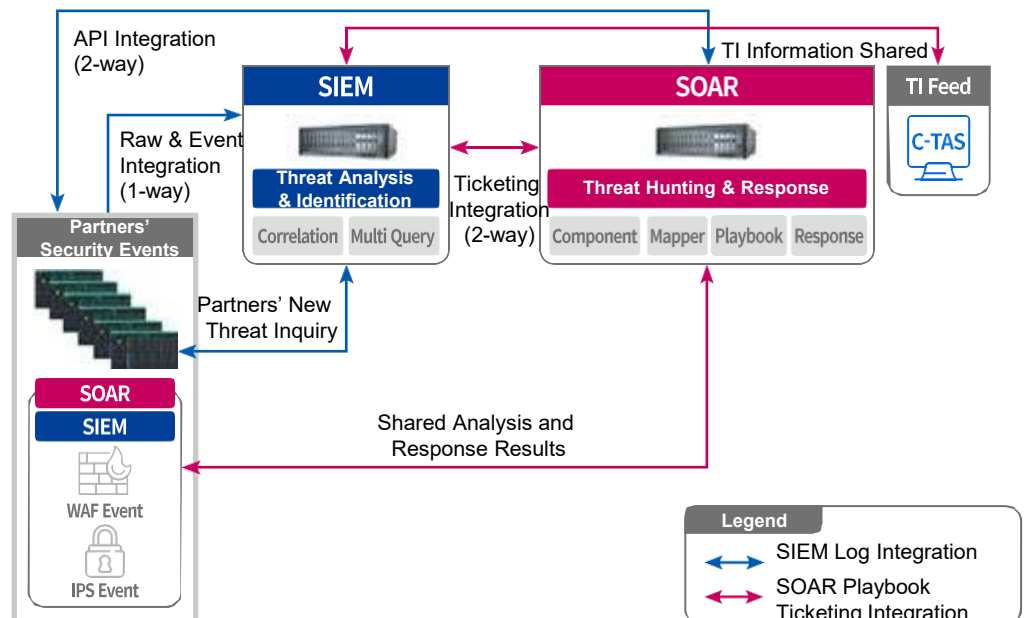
API Integration
(2-way)

TI Information Shared

SIEM

SOAR

TI Feed

Raw & Event Integration
(1-way)

Threat Analysis & Identification

Ticketing Integration
(2-way)

Threat Hunting & Response

C-TAS

Partners' Security Events

Correlation

Multi Query

Component

Mapper

Playbook

Response

Partners' New Threat Inquiry

SOAR

SIEM

Shared Analysis and Response Results

WAF Event

IPS Event

Legend

SIEM Log Integration

SOAR Playbook Ticketing Integration